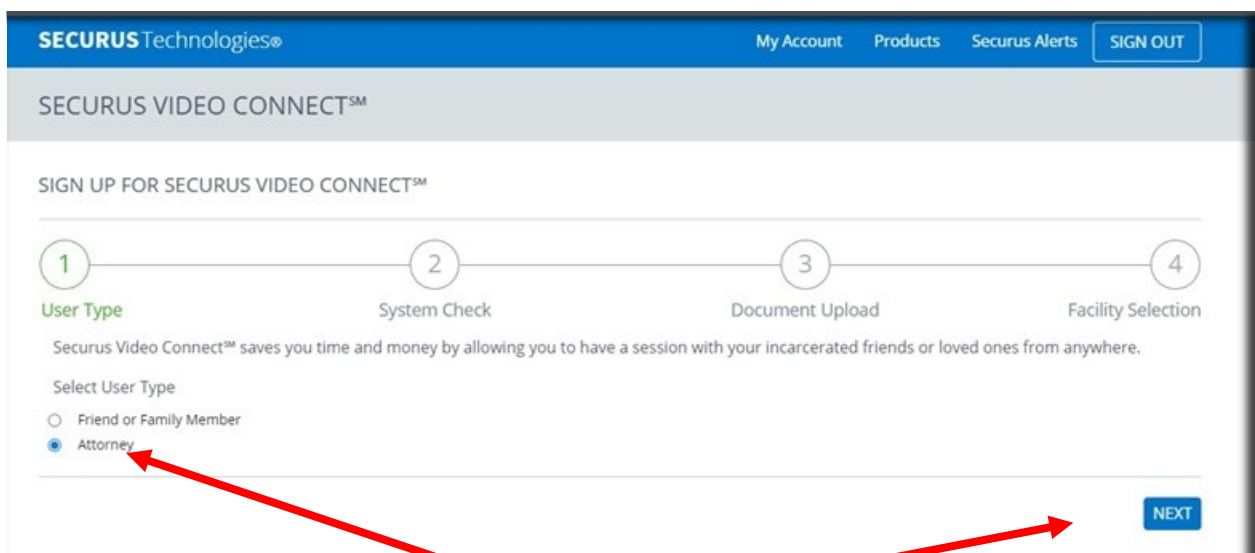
SECURUS Technologies®

My Account Products Securus Alerts SIGN OUT

SECURUS VIDEO CONNECT℠

SIGN UP FOR SECURUS VIDEO CONNECT℠

1 User Type

2 System Check

3 Document Upload

4 Facility Selection

Securus Video Connect℠ saves you time and money by allowing you to have a session with your incarcerated friends or loved ones from anywhere.

Select User Type

Friend or Family Member

Attorney

NEXT